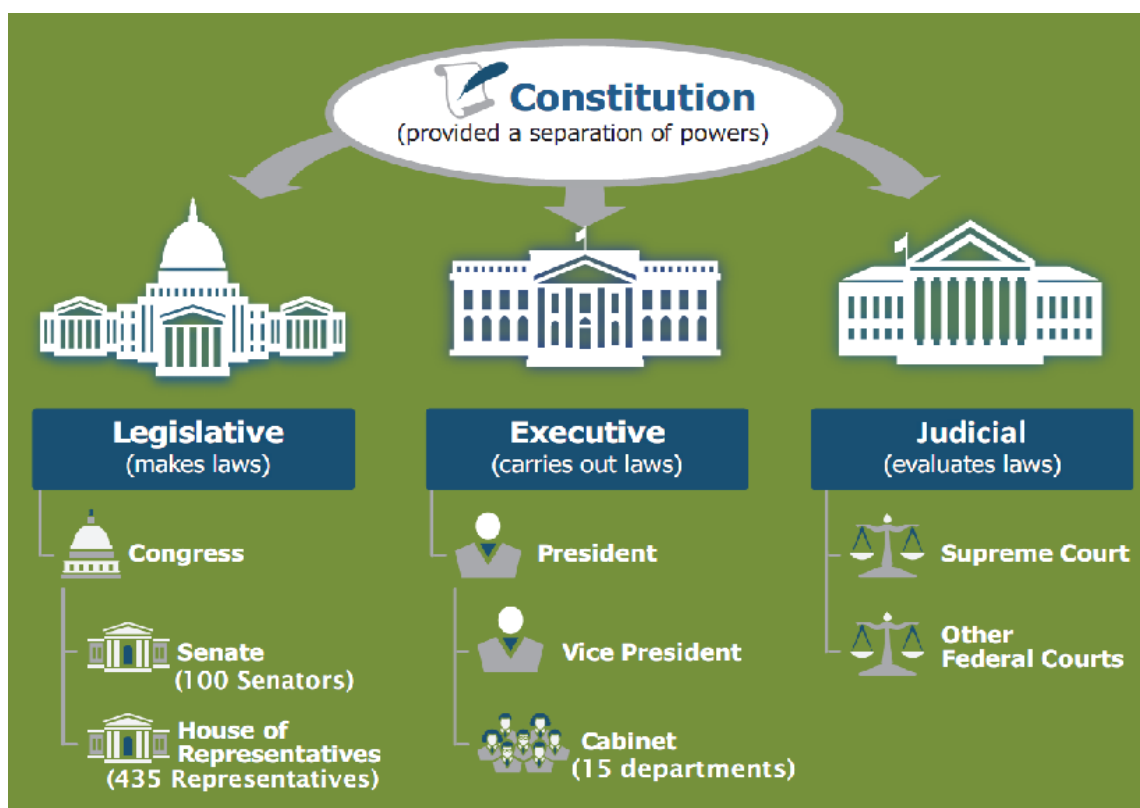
Constitution
(provided a separation of powers)

Legislative
(makes laws)

Congress

Senate
(100 Senators)

House of Representatives
(435 Representatives)

Executive
(carries out laws)

President

Vice President

Cabinet
(15 departments)

Judicial
(evaluates laws)

Supreme Court

Other Federal Courts